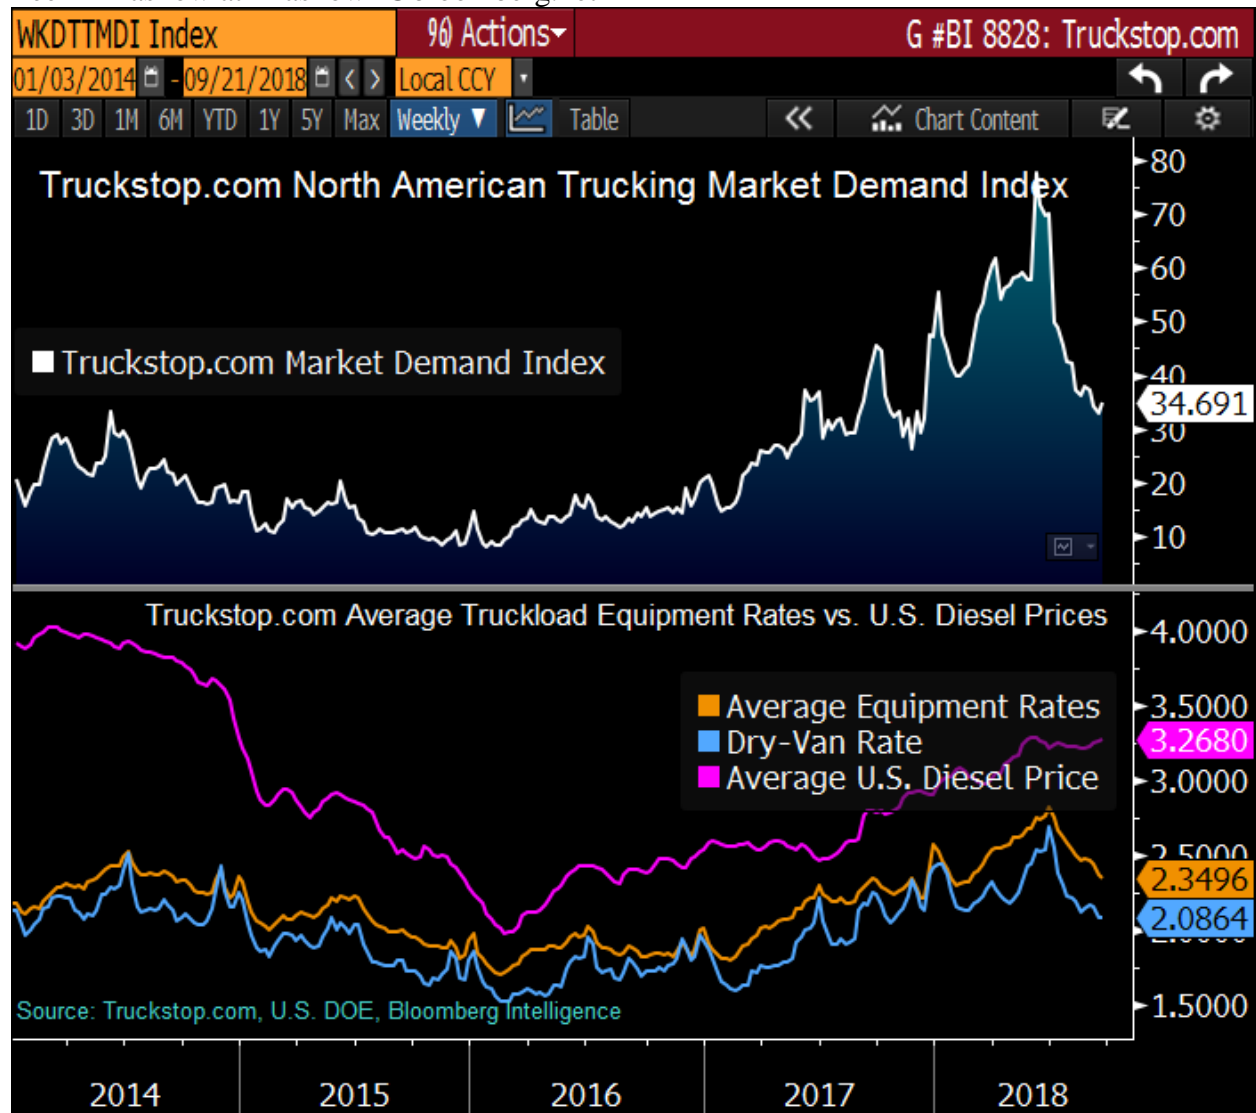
WKDTTMDI Index

96) Actions

G #BI 8828: Truckstop.com

01/03/2014 - 09/21/2018 Local CCY

1D 3D 1M 6M YTD 1Y 5Y Max Weekly Table

Chart Content

Truckstop.com North American Trucking Market Demand Index

Truckstop.com Market Demand Index

80
70
60
50
40
34.691
30
20
10

Truckstop.com Average Truckload Equipment Rates vs. U.S. Diesel Prices

Average Equipment Rates
Dry-Van Rate
Average U.S. Diesel Price

4.0000
3.5000
3.2680
3.0000
2.5000
2.3496
2.0864
1.5000

Source: Truckstop.com, U.S. DOE, Bloomberg Intelligence

2014 2015 2016 2017 2018